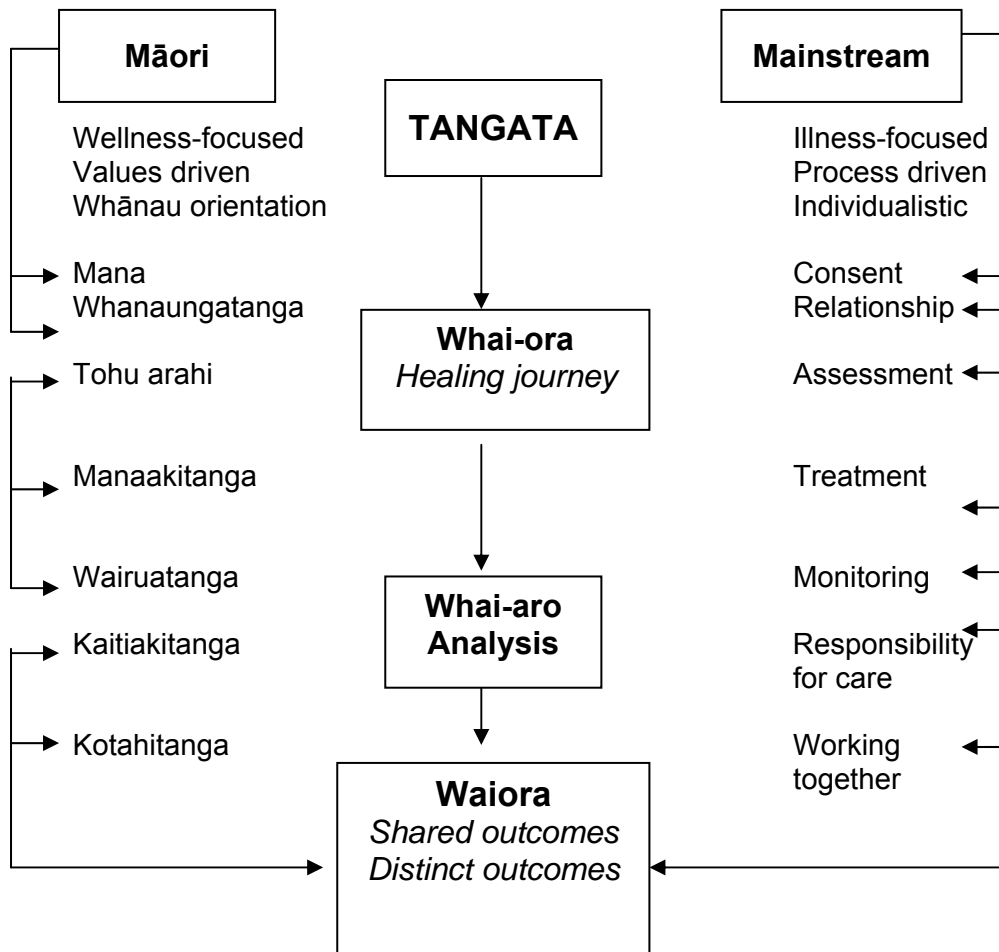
Māori

Wellness-focused
Values driven
Whānau orientation

Mana
Whanaungatanga

Tohu arahi

Manaakitanga

Wairuatanga

Kaitiakitanga

Kotahitanga

TANGATA

Whai-ora
*Healing journey*

Whai-aro
Analysis

Waiora
*Shared outcomes*
*Distinct outcomes*

Mainstream

Illness-focused
Process driven
Individualistic

Consent
Relationship

Assessment

Treatment

Monitoring

Responsibility for care

Working together